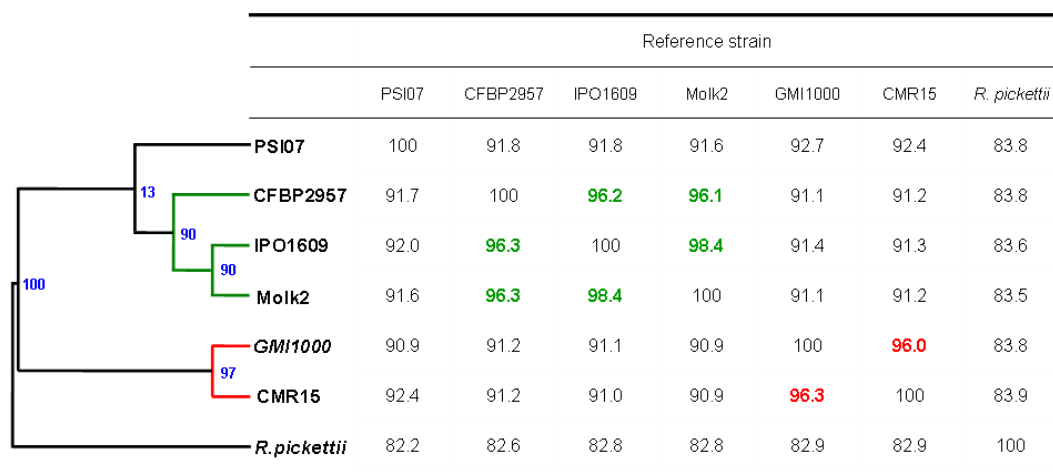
13
90
90
100
97

| | PSI07 | CFBP2957 | IPO1609 | Molk2 | GMI1000 | CMR15 | R. pickettii |
|---|---|---|---|---|---|---|---|
| PSI07 | 100 | 91.8 | 91.8 | 91.6 | 92.7 | 92.4 | 83.8 |
| CFBP2957 | 91.7 | 100 | 96.2 | 96.1 | 91.1 | 91.2 | 83.8 |
| IPO1609 | 92.0 | 96.3 | 100 | 98.4 | 91.4 | 91.3 | 83.6 |
| Molk2 | 91.6 | 96.3 | 98.4 | 100 | 91.1 | 91.2 | 83.5 |
| GMI1000 | 90.9 | 91.2 | 91.1 | 90.9 | 100 | 96.0 | 83.8 |
| CMR15 | 92.4 | 91.2 | 91.0 | 90.9 | 96.3 | 100 | 83.9 |
| R.pickettii | 82.2 | 82.6 | 82.8 | 82.8 | 82.9 | 82.9 | 100 |

Reference strain